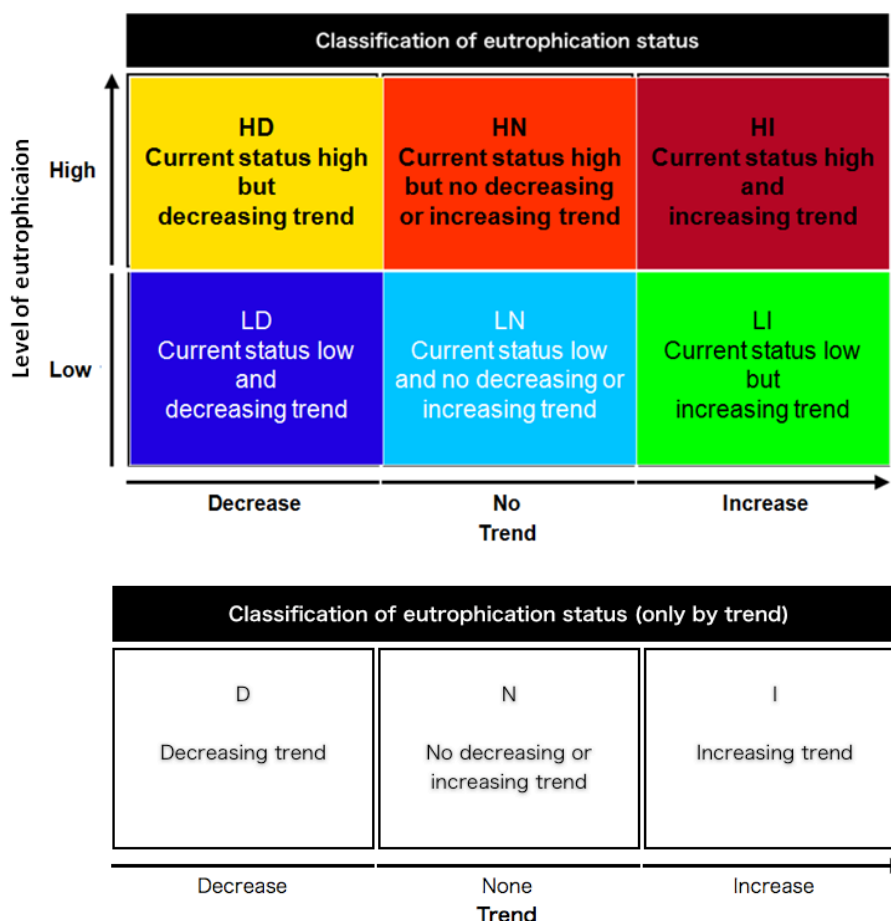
Classification of eutrophication status

Level of eutrophicaion

High

Low

| HD Current status high but decreasing trend | HN Current status high but no decreasing or increasing trend | HI Current status high and increasing trend |
|---|---|---|
| LD Current status low and decreasing trend | LN Current status low and no decreasing or increasing trend | LI Current status low but increasing trend |

Decrease

No

Increase

Trend

Classification of eutrophication status (only by trend)

| D Decreasing trend | N No decreasing or increasing trend | I Increasing trend |
|---|---|---|

Decrease

None

Increase

Trend